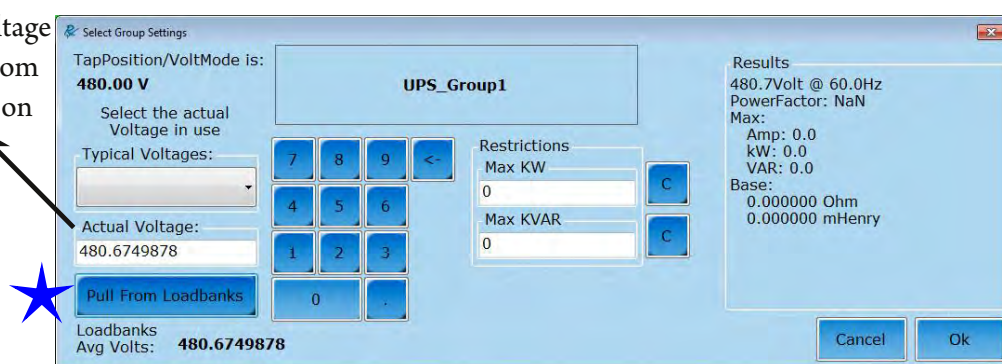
tage
om
on

Select Group Settings

TapPosition/VoltMode is:
480.00 V

Select the actual Voltage in use

Typical Voltages:

Actual Voltage:
480.6749878

Pull From Loadbanks

Loadbanks
Avg Volts: 480.6749878

UPS_Group1

7 8 9 <-
4 5 6
1 2 3
0 .

Restrictions
Max KW
0
C
Max KVAR
0
C

Results
480.7Volt @ 60.0Hz
PowerFactor: NaN
Max:
Amp: 0.0
kW: 0.0
VAR: 0.0
Base:
0.000000 Ohm
0.000000 mHenry

Cancel
Ok